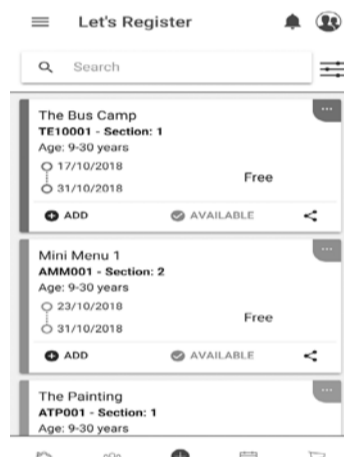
Let's Register

Search

The Bus Camp
TE10001 - Section: 1
Age: 9-30 years
17/10/2018
31/10/2018
Free
ADD
AVAILABLE

Mini Menu 1
AMM001 - Section: 2
Age: 9-30 years
23/10/2018
31/10/2018
Free
ADD
AVAILABLE

The Painting
ATP001 - Section: 1
Age: 9-30 years